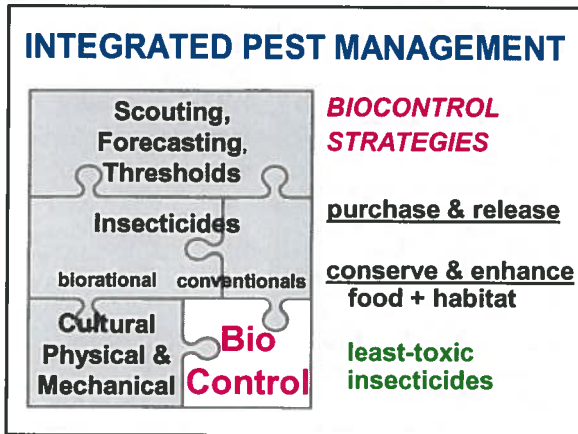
INTEGRATED PEST MANAGEMENT

Scouting, Forecasting, Thresholds

Insecticides

biorational

conventionals

Cultural Physical & Mechanical

Bio Control

BIOCONTROL STRATEGIES

purchase & release

conserve & enhance food + habitat

least-toxic insecticides